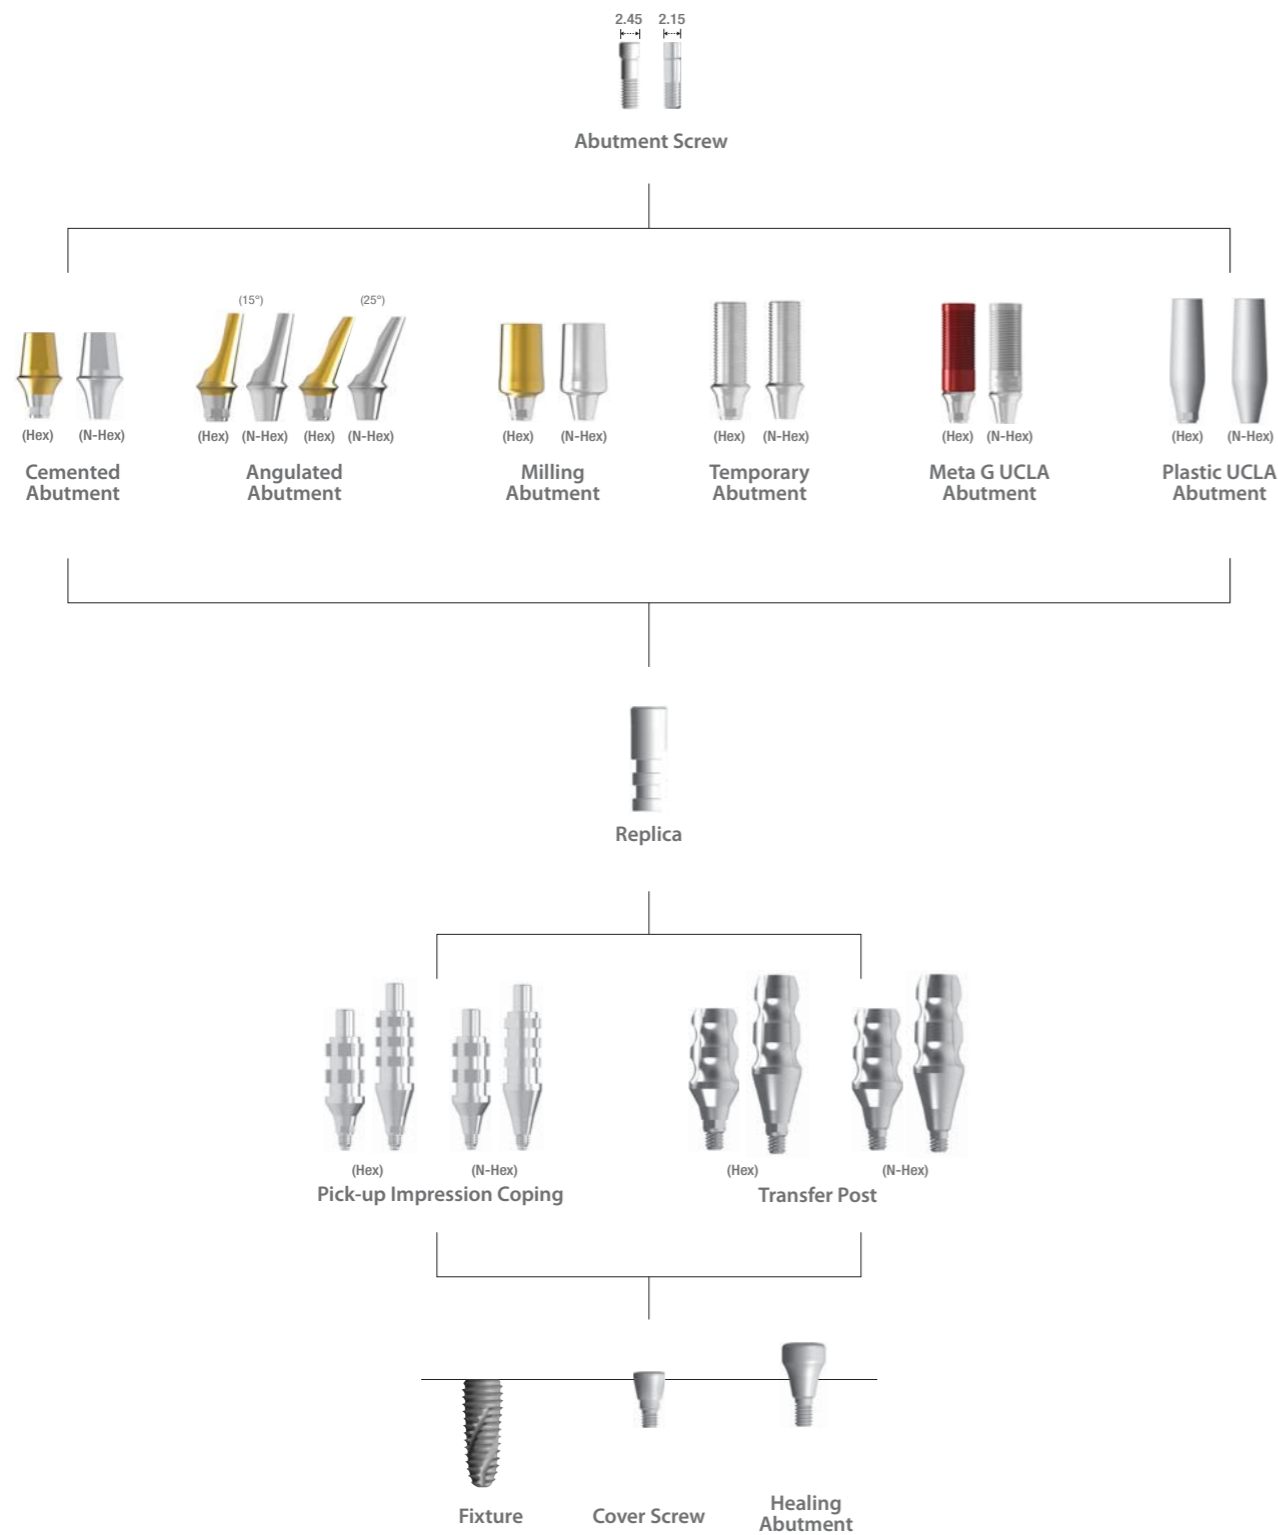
2.45 2.15

Abutment Screw

(Hex) (N-Hex)
Cemented Abutment

(15°) (25°)
(Hex) (N-Hex) (Hex) (N-Hex)
Angulated Abutment

(Hex) (N-Hex)
Milling Abutment

(Hex) (N-Hex)
Temporary Abutment

(Hex) (N-Hex)
Meta G UCLA Abutment

(Hex) (N-Hex)
Plastic UCLA Abutment

Replica

(Hex) (N-Hex)
Pick-up Impression Coping

(Hex) (N-Hex)
Transfer Post

Fixture

Cover Screw

Healing Abutment